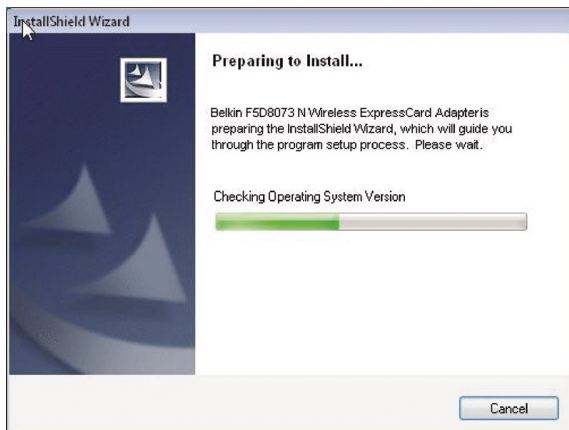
InstallShield Wizard

Preparing to Install...

Belkin F5D8073 N Wireless ExpressCard Adapteris preparing the InstallShield Wizard, which will guide you through the program setup process. Please wait.

Checking Operating System Version

Cancel